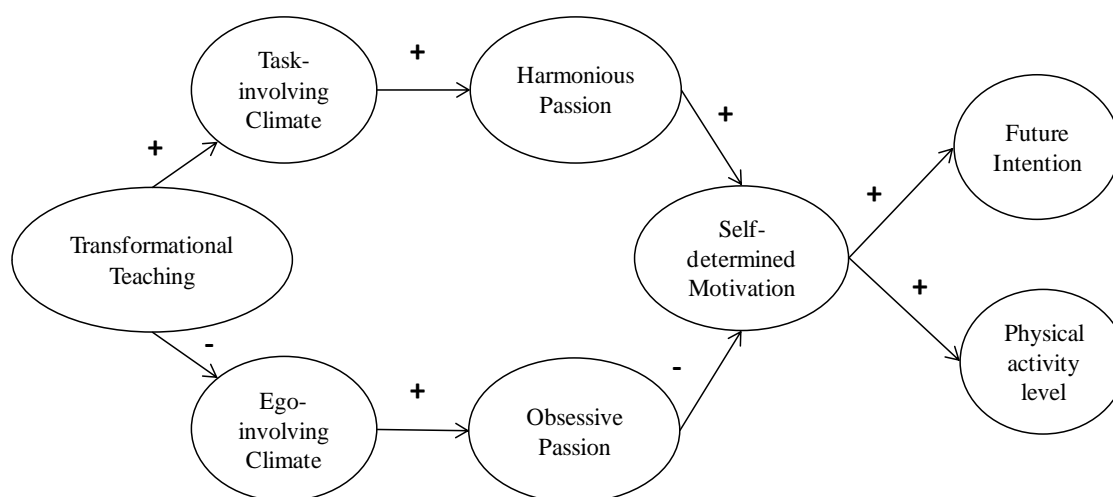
Task-involving Climate

+

Harmonious Passion

+

+

Future Intention

+

Transformational Teaching

Self-determined Motivation

+

-

Physical activity level

Ego-involving Climate

+

Obsessive Passion

-